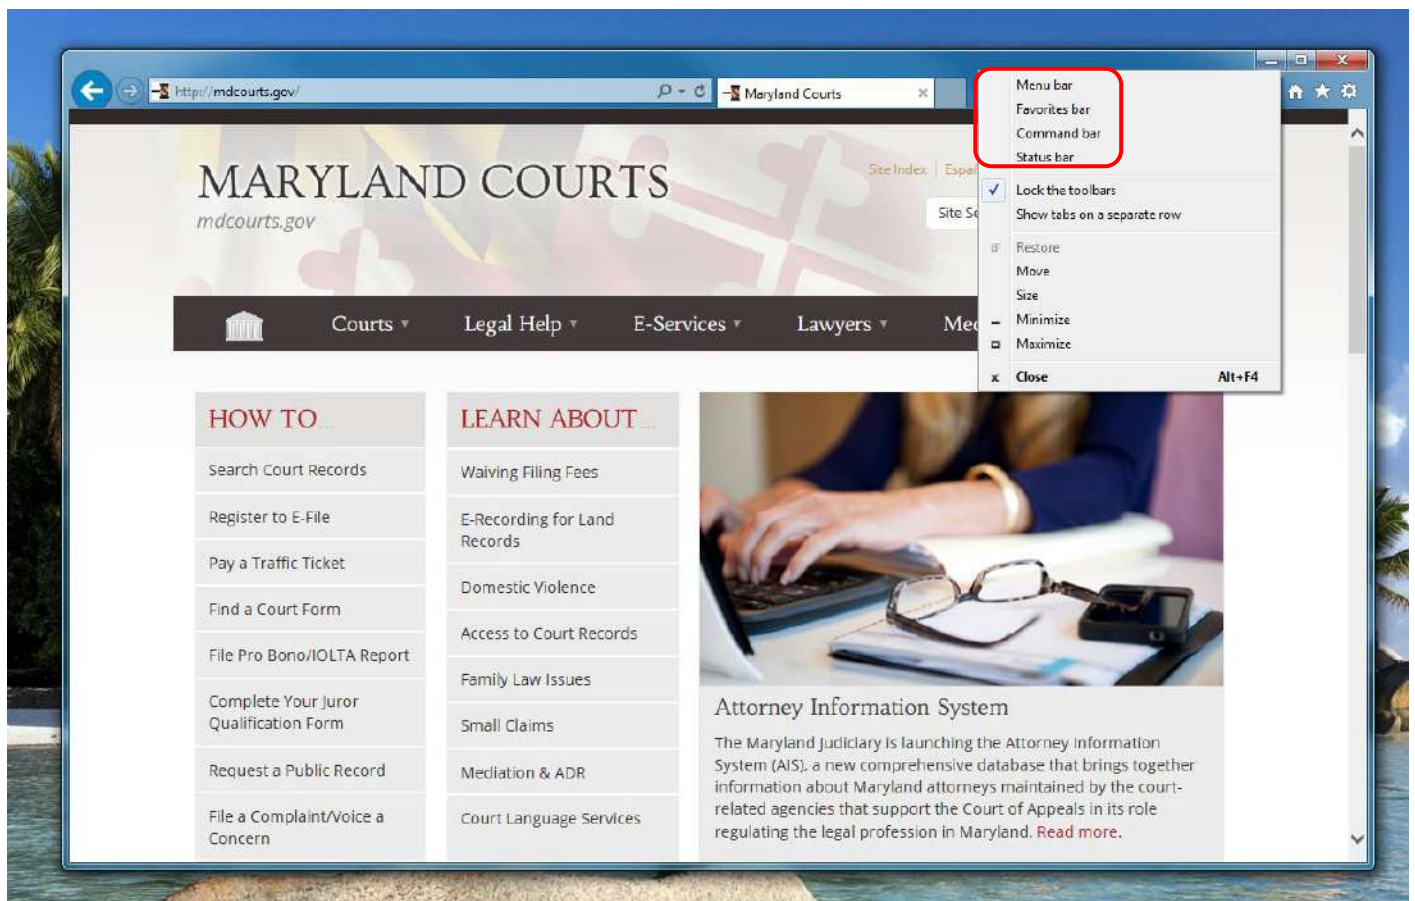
http://mdcourts.gov/

Maryland Courts

Menu bar
Favorites bar
Command bar
Status bar
Lock the toolbars
Show tabs on a separate row
Restore
Move
Size
Minimize
Maximize
Close Alt+F4

MARYLAND COURTS
mdcourts.gov

Site Index | Espa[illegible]

Site Se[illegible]

Courts Legal Help E-Services Lawyers Me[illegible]

HOW TO...
Search Court Records
Register to E-File
Pay a Traffic Ticket
Find a Court Form
File Pro Bono/IOLTA Report
Complete Your Juror Qualification Form
Request a Public Record
File a Complaint/Voice a Concern

LEARN ABOUT...
Waiving Filing Fees
E-Recording for Land Records
Domestic Violence
Access to Court Records
Family Law Issues
Small Claims
Mediation & ADR
Court Language Services

Attorney Information System
The Maryland Judiciary is launching the Attorney Information System (AIS), a new comprehensive database that brings together information about Maryland attorneys maintained by the court-related agencies that support the Court of Appeals in its role regulating the legal profession in Maryland. Read more.